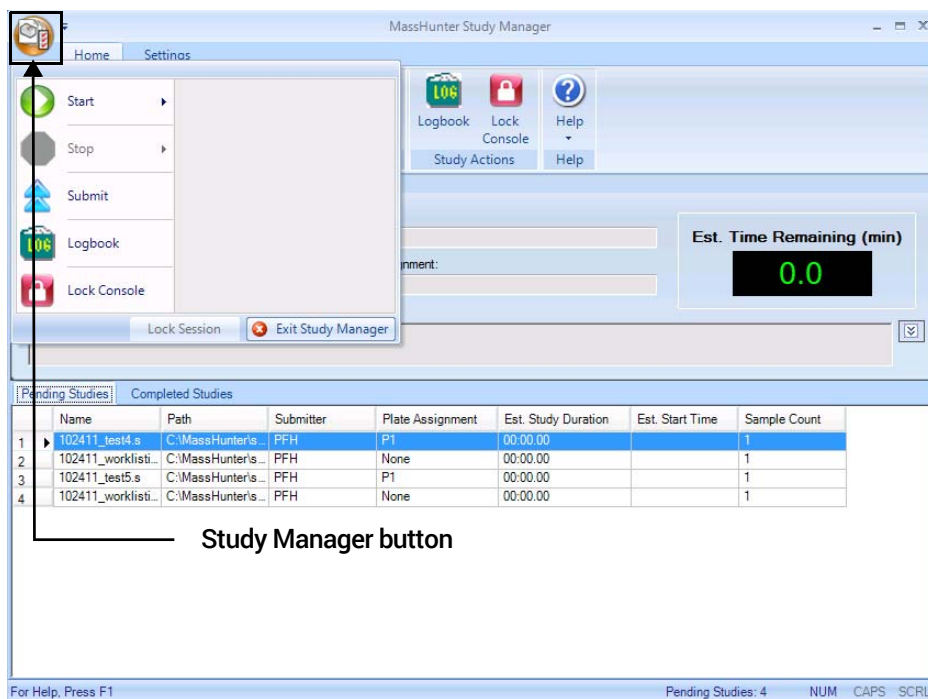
MassHunter Study Manager

Home Settings

Start

Stop

Submit

Logbook

Lock Console

Lock Session

Exit Study Manager

Logbook

Lock Console

Help

Study Actions

Help

nment:

Est. Time Remaining (min)

0.0

Pending Studies Completed Studies

| | Name | Path | Submitter | Plate Assignment | Est. Study Duration | Est. Start Time | Sample Count |
|---|---|---|---|---|---|---|---|
| 1 | 102411_test4.s | C:\MassHunter\s... | PFH | P1 | 00:00.00 | | 1 |
| 2 | 102411_worklisti... | C:\MassHunter\s... | PFH | None | 00:00.00 | | 1 |
| 3 | 102411_test5.s | C:\MassHunter\s... | PFH | P1 | 00:00.00 | | 1 |
| 4 | 102411_worklisti... | C:\MassHunter\s... | PFH | None | 00:00.00 | | 1 |

Study Manager button

For Help, Press F1

Pending Studies: 4 NUM CAPS SCRL